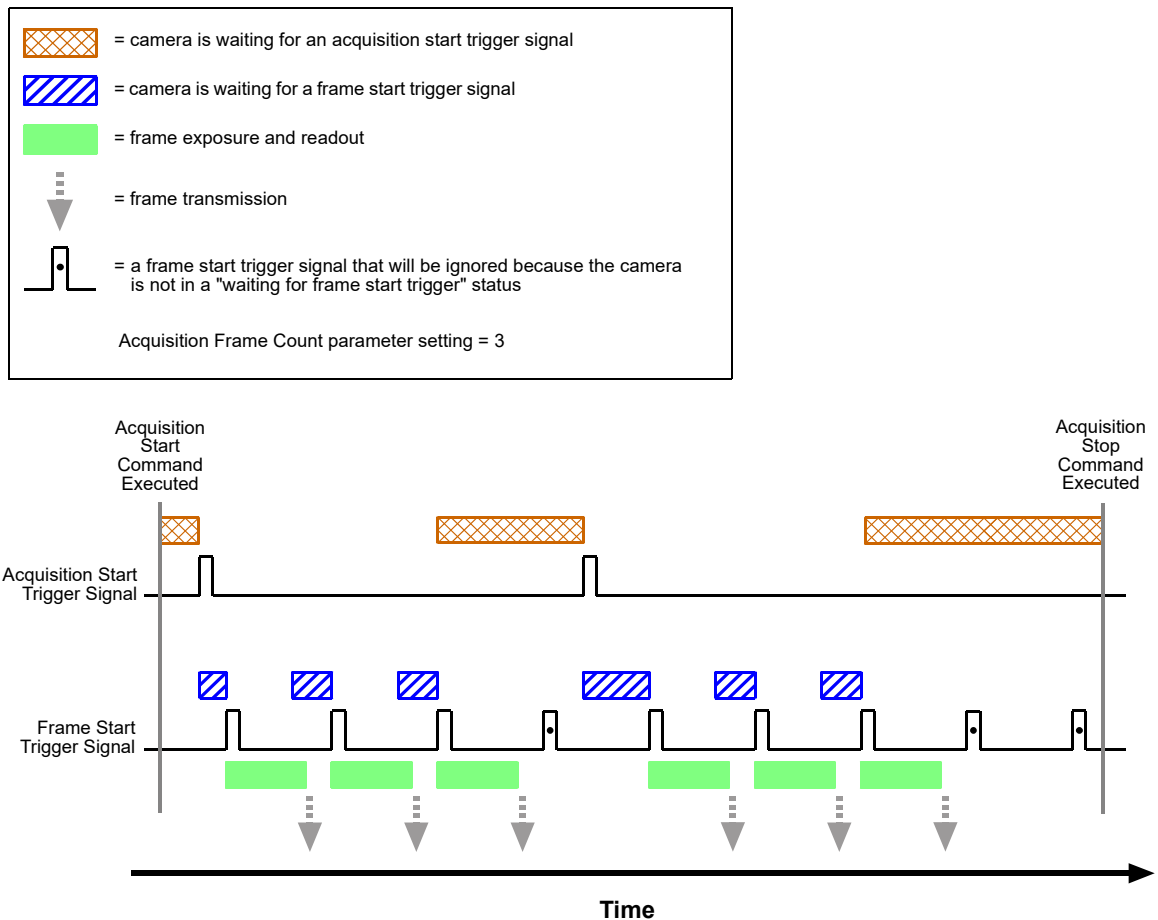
= camera is waiting for an acquisition start trigger signal

= camera is waiting for a frame start trigger signal

= frame exposure and readout

= frame transmission

= a frame start trigger signal that will be ignored because the camera is not in a "waiting for frame start trigger" status

Acquisition Frame Count parameter setting = 3

Acquisition Start Command Executed

Acquisition Stop Command Executed

Acquisition Start Trigger Signal

Frame Start Trigger Signal

Time